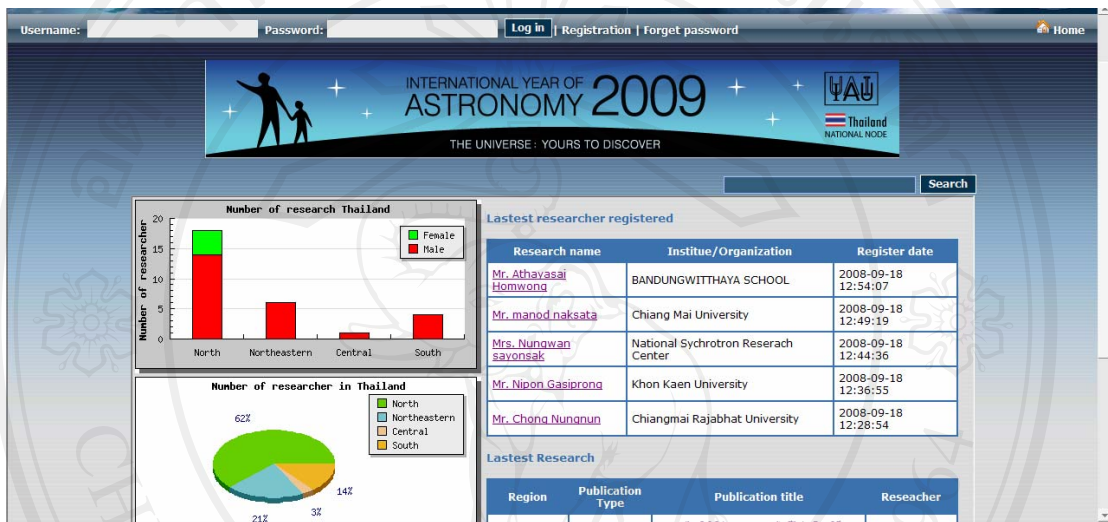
Username: Password: Log in | Registration | Forget password Home

INTERNATIONAL YEAR OF ASTRONOMY 2009
THE UNIVERSE : YOURS TO DISCOVER
IAU Thailand NATIONAL NODE

Search

Number of research Thailand

Female
Male

Number of researcher
0 5 10 15 20

North Northeastern Central South

Number of researcher in Thailand

North
Northeastern
Central
South

62%
14%
21%
3%

Lastest researcher registered

| Research name | Institue/Organization | Register date |
|---|---|---|
| Mr. Athayasai Homwong | BANDUNGWITTHAYA SCHOOL | 2008-09-18 12:54:07 |
| Mr. manod naksata | Chiang Mai University | 2008-09-18 12:49:19 |
| Mrs. Nungwan sayonsak | National Sychrotron Reserach Center | 2008-09-18 12:44:36 |
| Mr. Nipon Gasiprong | Khon Kaen University | 2008-09-18 12:36:55 |
| Mr. Chong Nungnun | Chiangmai Rajabhat University | 2008-09-18 12:28:54 |

Lastest Research

| Region | Publication Type | Publication title | Reseacher |
|---|---|---|---|